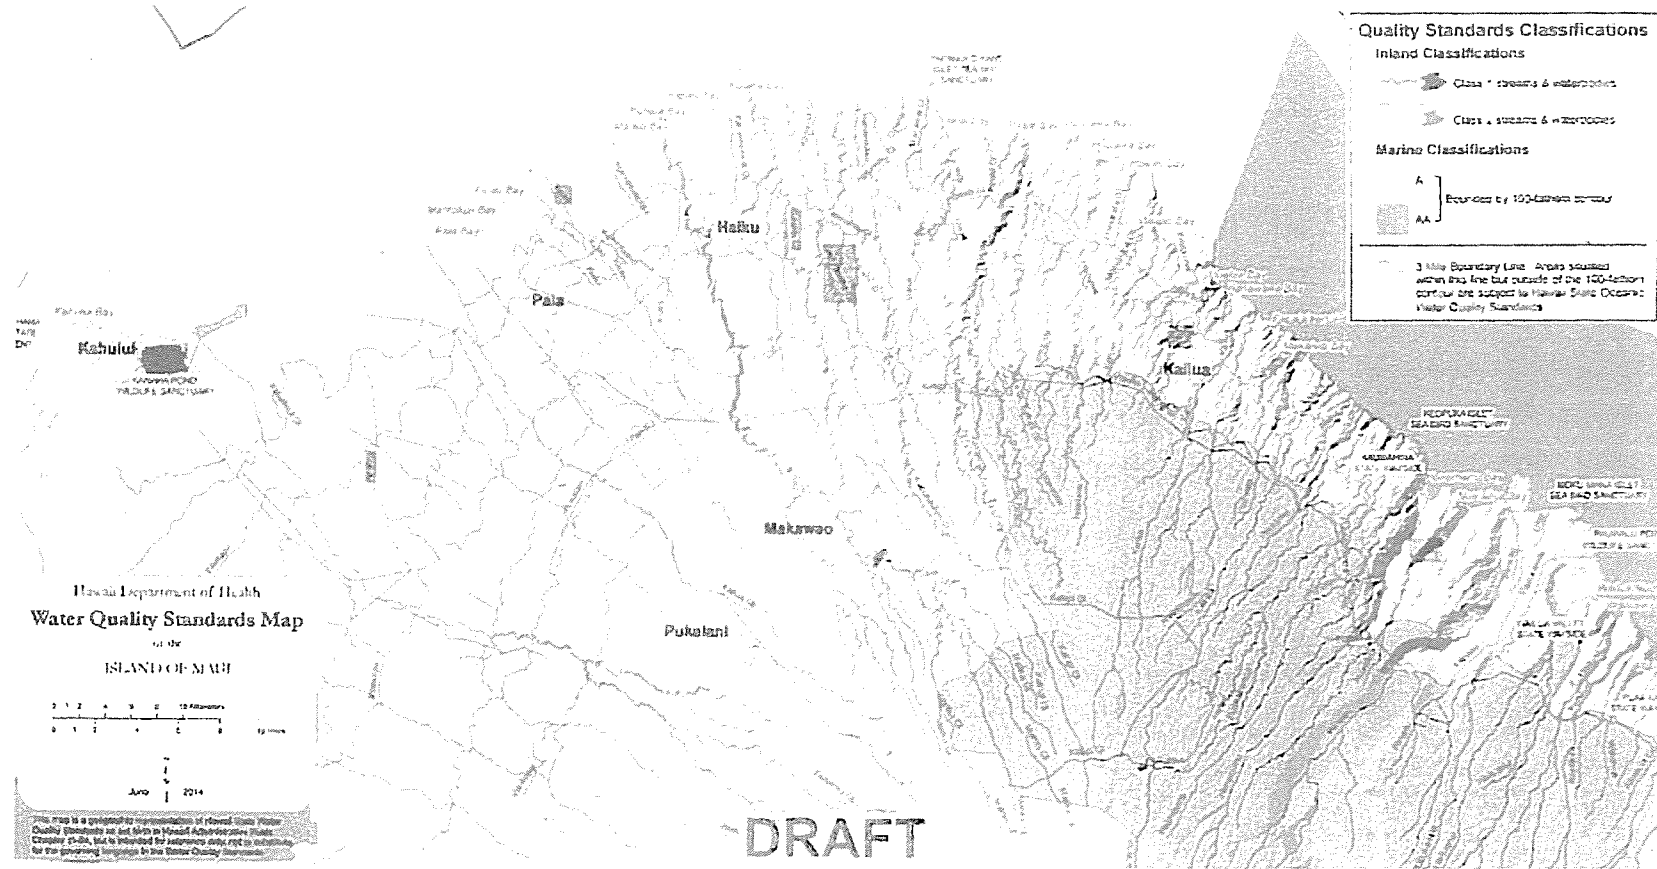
Quality Standards Classifications
Inland Classifications
Class 1 streams & waterbodies
Class 2 streams & waterbodies
Marine Classifications
A
AA
Bounded by 100-fathom contour
3 Mile Boundary Line: Areas situated within this line but outside of the 100-fathom contour are subject to Hawaii State Oceanic Water Quality Standards

Haiku
Paia
Kahului
KANAHA POND WILDLIFE SANCTUARY
Kailua
Makawao
Pukalani
KEOPUKA ISLET SEA BIRD SANCTUARY
MOKU MANA ISLET SEA BIRD SANCTUARY

Hawaii Department of Health
Water Quality Standards Map
of the
ISLAND OF MAUI

June 2014

This map is a geographic representation of Hawaii State Water Quality Standards as set forth in Hawaii Administrative Rules Chapter 11-54, but is intended for reference only, not to substitute for the governing language in the Water Quality Standards.

DRAFT